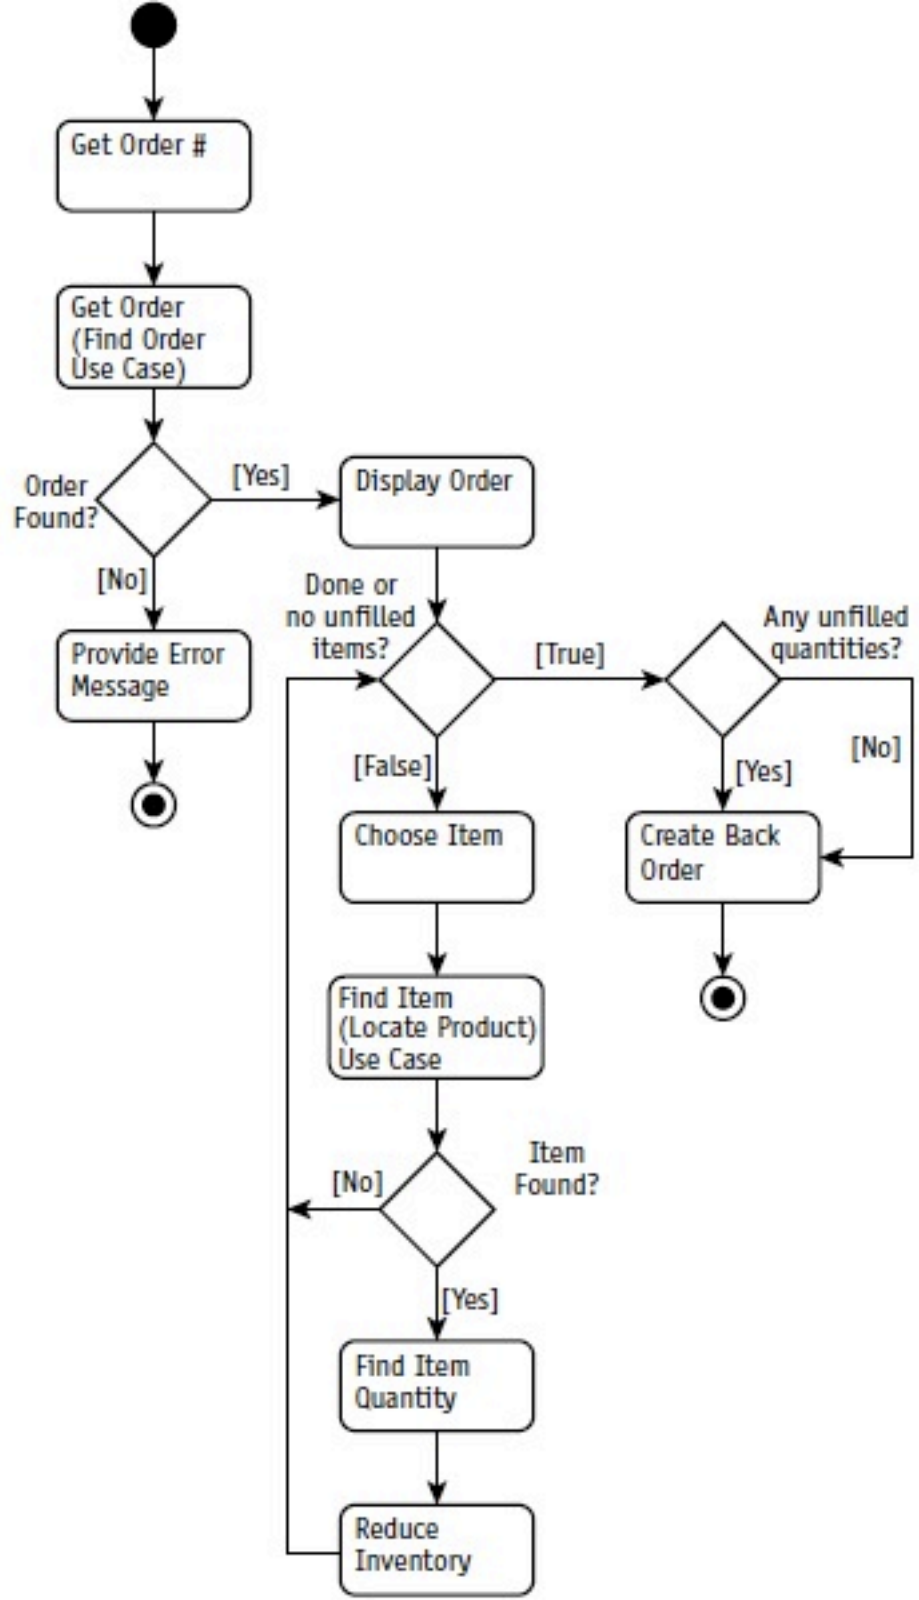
Get Order #

Get Order (Find Order Use Case)

Order Found?

[Yes]

Display Order

[No]

Provide Error Message

Done or no unfilled items?

[True]

Any unfilled quantities?

[False]

[Yes]

[No]

Choose Item

Create Back Order

Find Item (Locate Product) Use Case

Item Found?

[No]

[Yes]

Find Item Quantity

Reduce Inventory